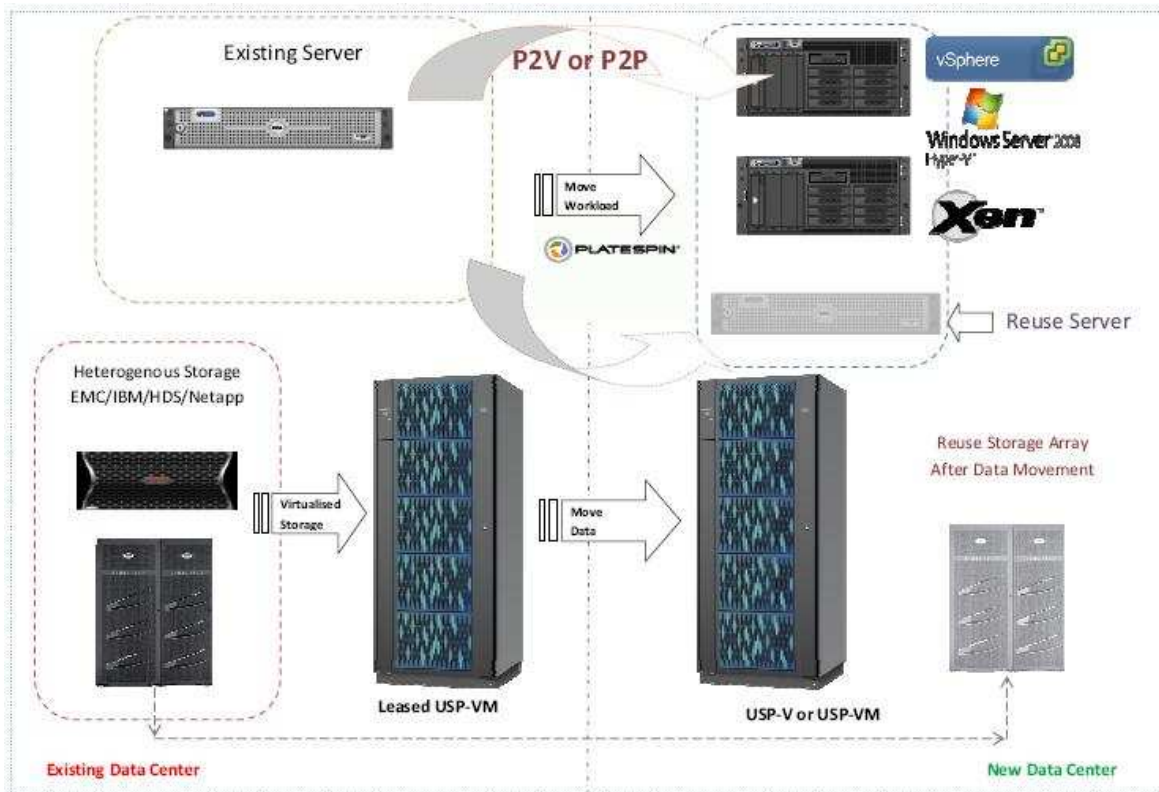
Existing Server

P2V or P2P

vSphere

Windows Server 2008 Hyper-V

Move Workload

PLATESPIN

Xen

Reuse Server

Heterogenous Storage EMC/IBM/HDS/Netapp

Virtualised Storage

Move Data

Reuse Storage Array After Data Movement

Leased USP-VM

USP-V or USP-VM

Existing Data Center

New Data Center